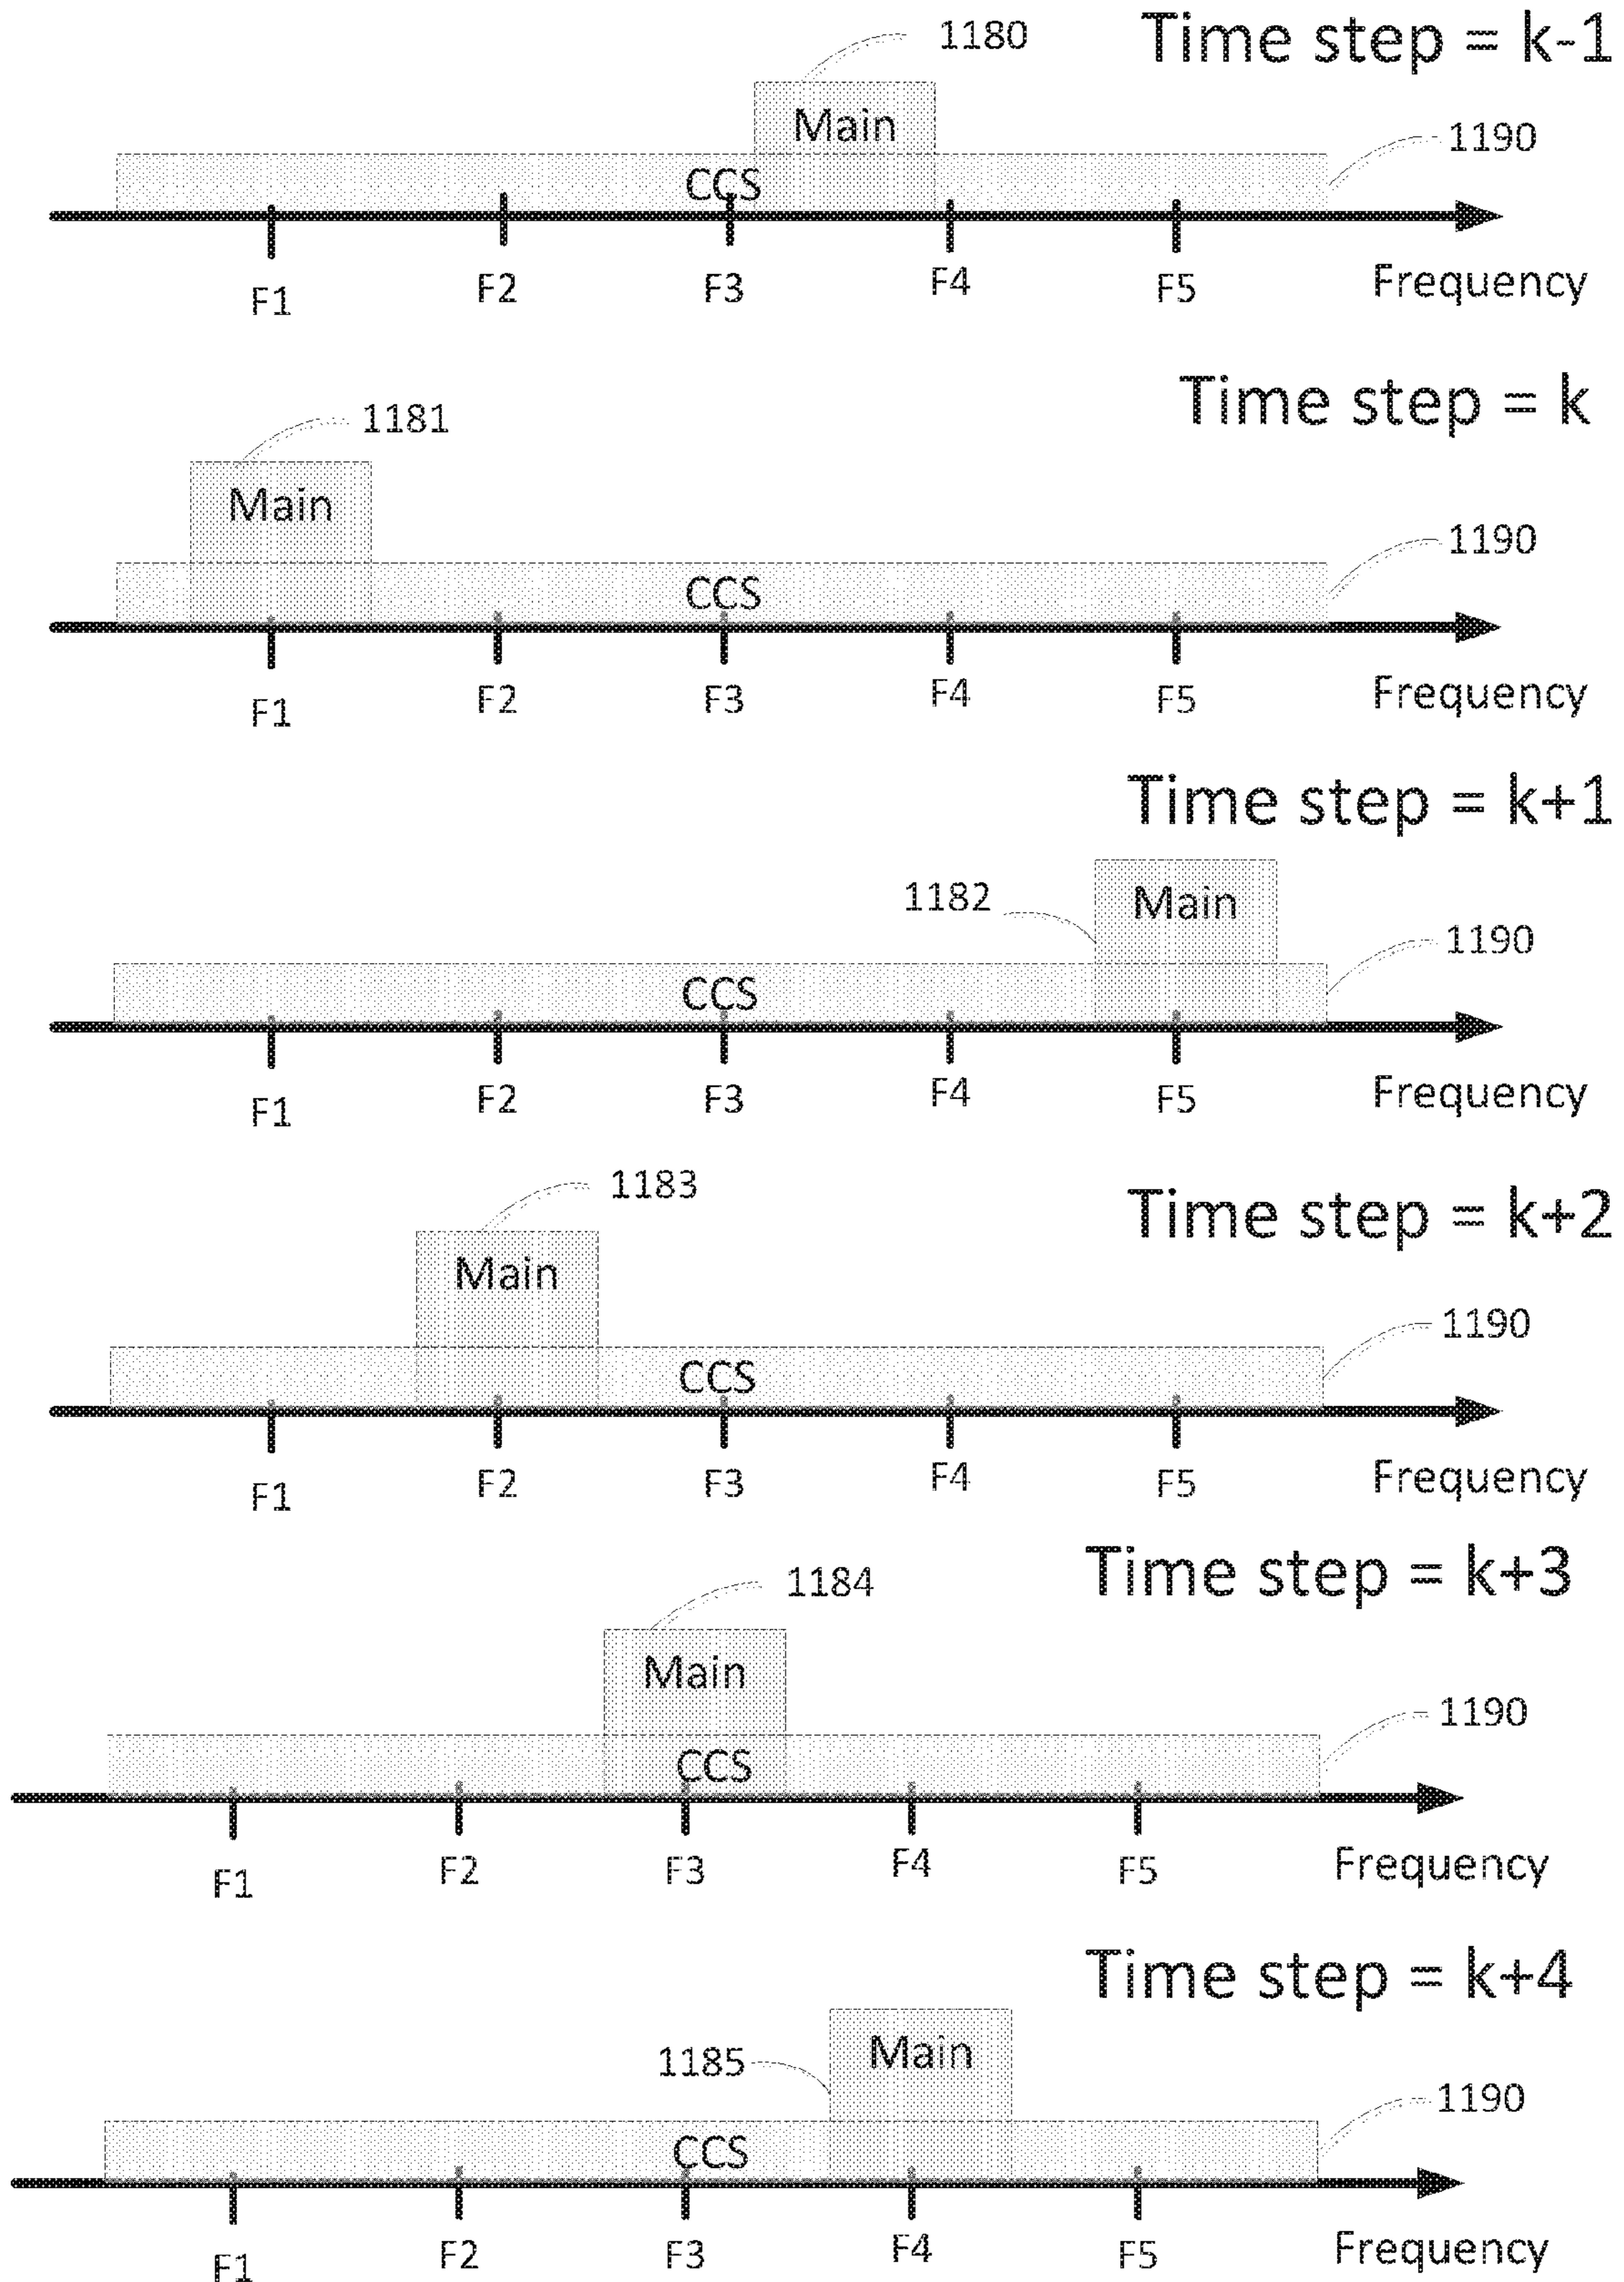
Time step = k-1

1180

Main

1190

CCS

F1 F2 F3 F4 F5 Frequency

Time step = k

1181

Main

1190

CCS

F1 F2 F3 F4 F5 Frequency

Time step = k+1

1182

Main

1190

CCS

F1 F2 F3 F4 F5 Frequency

1183

Time step = k+2

Main

1190

CCS

F1 F2 F3 F4 F5 Frequency

Time step = k+3

1184

Main

1190

CCS

F1 F2 F3 F4 F5 Frequency

Time step = k+4

1185

Main

1190

CCS

F1 F2 F3 F4 F5 Frequency